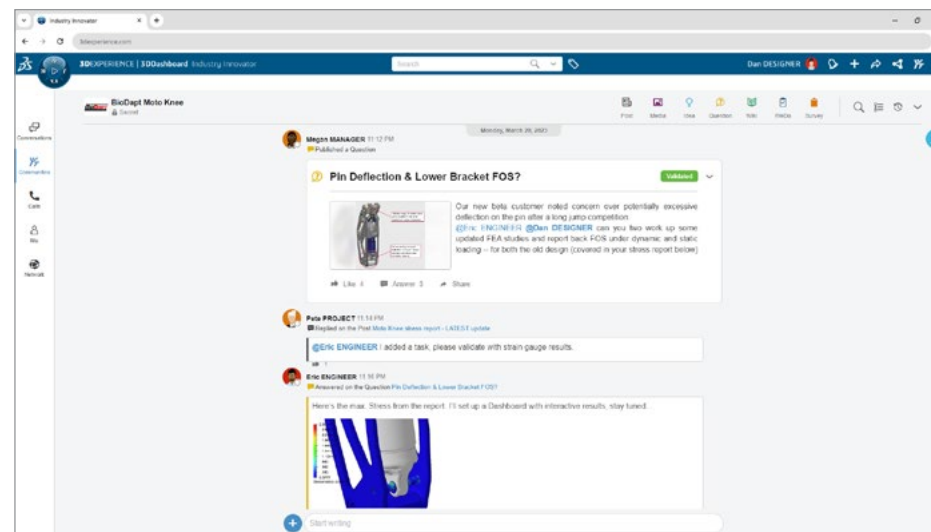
Industry Innovator

3dexperience.com

3DEXPERIENCE | 3DDashboard Industry Innovator

Search

Dan DESIGNER

Conversations

Communities

Calls

Me

Network

BioDapt Moto Knee
Secret

Post Media Idea Question Wiki Wedia Survey

Monday, March 20, 2023

Megan MANAGER 11:12 PM
Published a Question

Pin Deflection & Lower Bracket FOS?

Validated

Our new beta customer noted concern over potentially excessive deflection on the pin after a long jump competition.
@Eric ENGINEER @Dan DESIGNER can you two work up some updated FEA studies and report back FOS under dynamic and static loading -- for both the old design (covered in your stress report below)

Like 4 Answer 3 Share

Pete PROJECT 11:14 PM
Replied on the Post Moto Knee stress report - LATEST update

@Eric ENGINEER I added a task, please validate with strain gauge results.

Eric ENGINEER 11:16 PM
Answered on the Question Pin Deflection & Lower Bracket FOS?

Here's the max. Stress from the report. I'll set up a Dashboard with interactive results, stay tuned.

Start writing